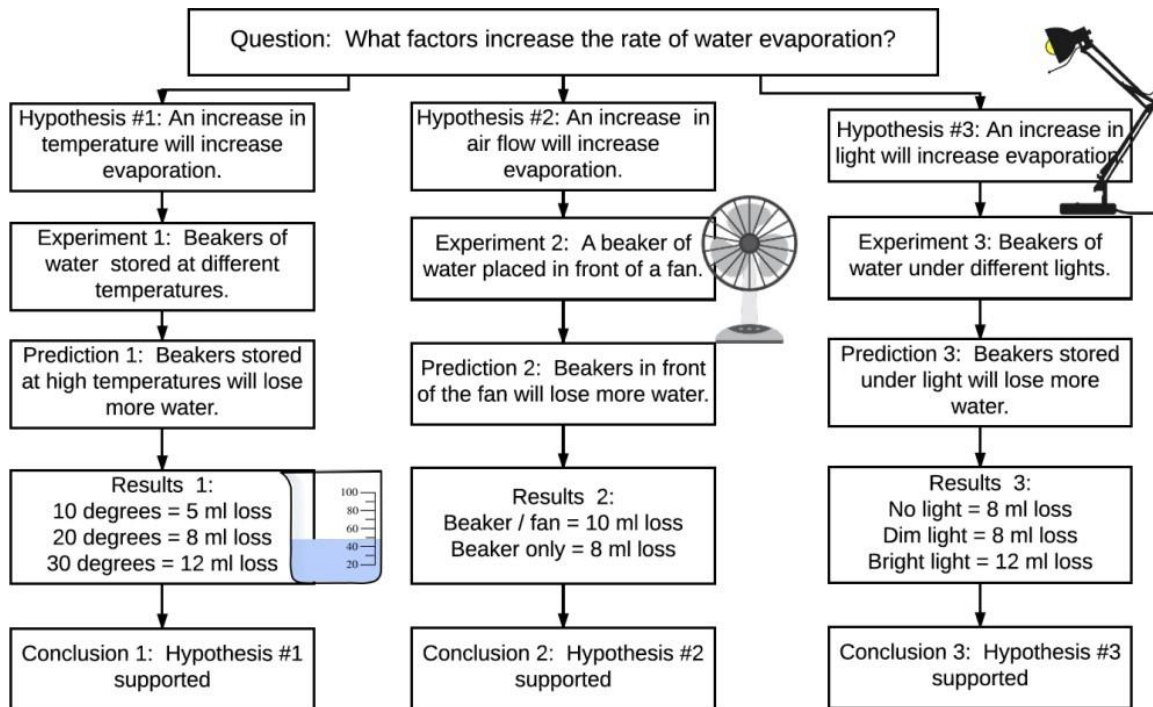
Question: What factors increase the rate of water evaporation?

Hypothesis #1: An increase in temperature will increase evaporation.

Experiment 1: Beakers of water stored at different temperatures.

Prediction 1: Beakers stored at high temperatures will lose more water.

Results 1:
10 degrees = 5 ml loss
20 degrees = 8 ml loss
30 degrees = 12 ml loss

100
80
60
40
20

Conclusion 1: Hypothesis #1 supported

Hypothesis #2: An increase in air flow will increase evaporation.

Experiment 2: A beaker of water placed in front of a fan.

Prediction 2: Beakers in front of the fan will lose more water.

Results 2:
Beaker / fan = 10 ml loss
Beaker only = 8 ml loss

Conclusion 2: Hypothesis #2 supported

Hypothesis #3: An increase in light will increase evaporation.

Experiment 3: Beakers of water under different lights.

Prediction 3: Beakers stored under light will lose more water.

Results 3:
No light = 8 ml loss
Dim light = 8 ml loss
Bright light = 12 ml loss

Conclusion 3: Hypothesis #3 supported